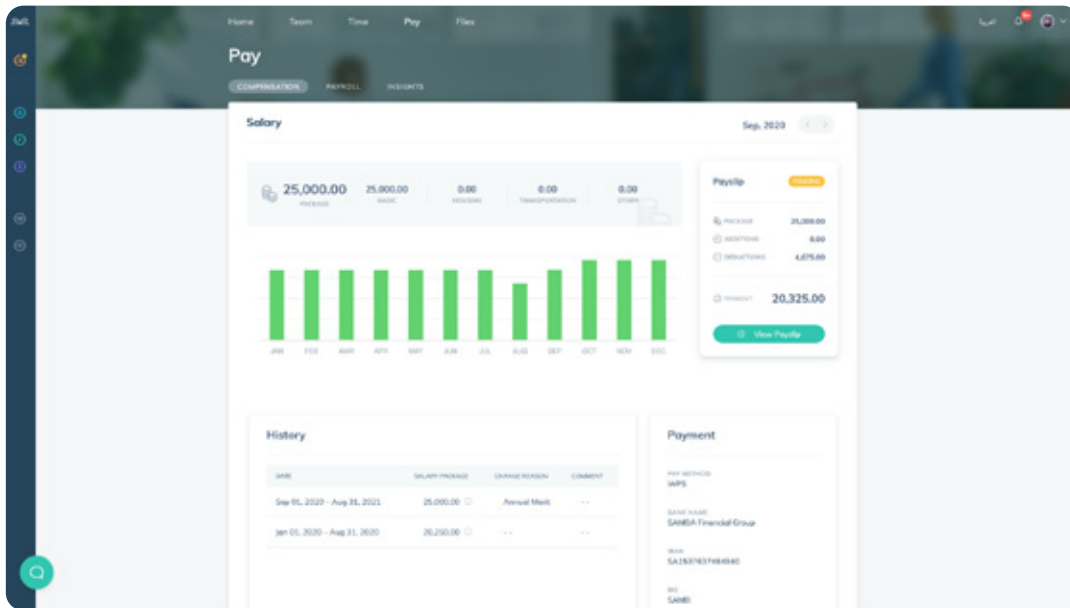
Jisr

Home Team Time Pay Files

العربية

Pay

COMPENSATION PAYROLL INSIGHTS

Salary

Sep, 2020

25,000.00
PACKAGE

25,000.00
BASIC

0.00
HOUSING

0.00
TRANSPORTATION

0.00
OTHER

JAN FEB MAR APR MAY JUN JUL AUG SEP OCT NOV DEC

Payslip PENDING

PACKAGE 25,000.00
ADDITIONS 0.00
DEDUCTIONS 4,675.00

PAYMENT 20,325.00

View Payslip

History

| DATE | SALARY PACKAGE | CHANGE REASON | COMMENT |
|---|---|---|---|
| Sep 01, 2020 - Aug 31, 2021 | 25,000.00 | Annual Merit | - - |
| Jan 01, 2020 - Aug 31, 2020 | 20,250.00 | - - | - - |

Payment

PAY METHOD
WPS

BANK NAME
SAMBA Financial Group

IBAN
SA1537637484940

BIC
SAMB